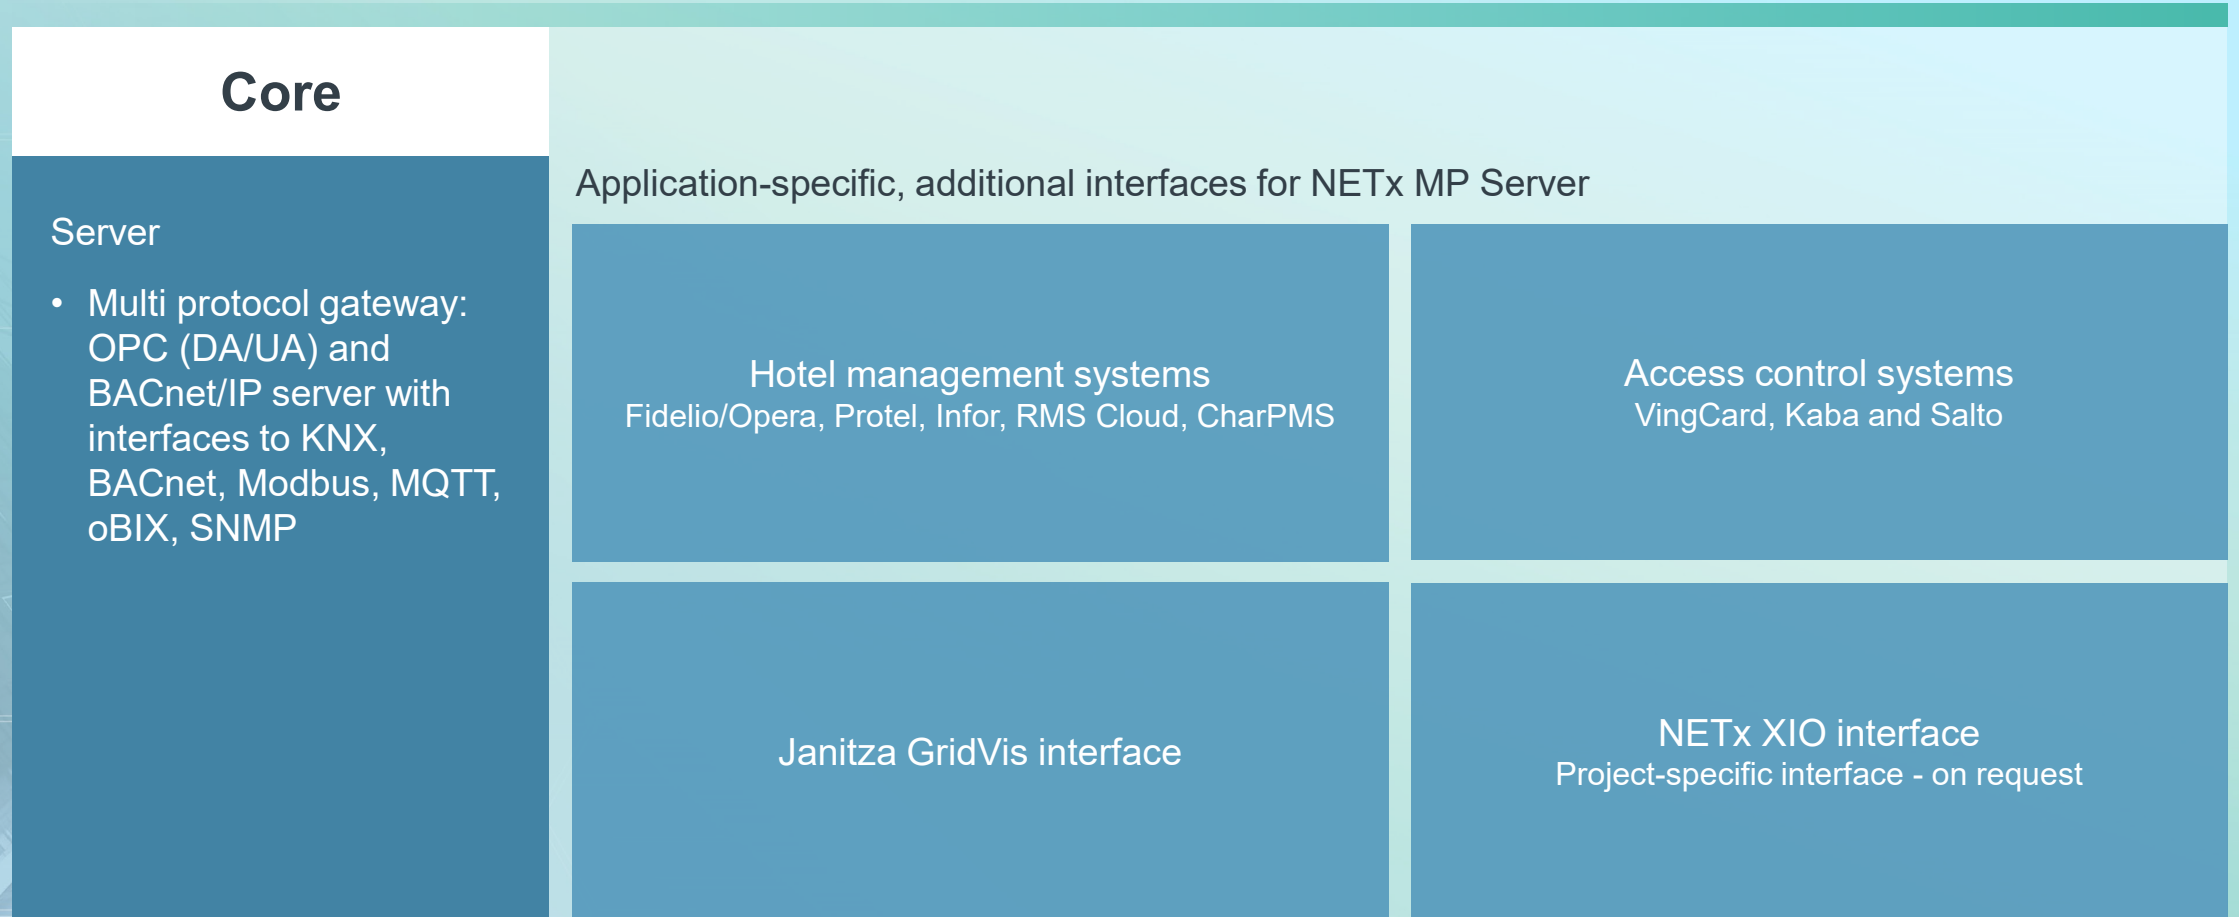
Core

Server

• Multi protocol gateway: OPC (DA/UA) and BACnet/IP server with interfaces to KNX, BACnet, Modbus, MQTT, oBIX, SNMP

Application-specific, additional interfaces for NETx MP Server

Hotel management systems
Fidelio/Opera, Protel, Infor, RMS Cloud, CharPMS

Access control systems
VingCard, Kaba and Salto

Janitza GridVis interface

NETx XIO interface
Project-specific interface - on request